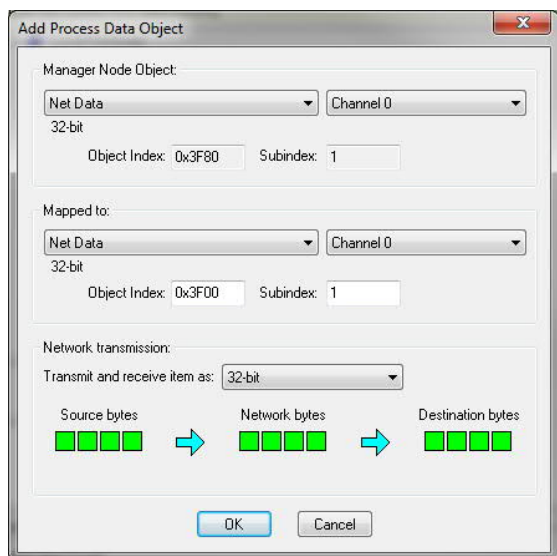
Add Process Data Object

Manager Node Object:

Net Data

Channel 0

32-bit

Object Index: 0x3F80

Subindex: 1

Mapped to:

Net Data

Channel 0

32-bit

Object Index: 0x3F00

Subindex: 1

Network transmission:

Transmit and receive item as: 32-bit

Source bytes

Network bytes

Destination bytes

OK

Cancel